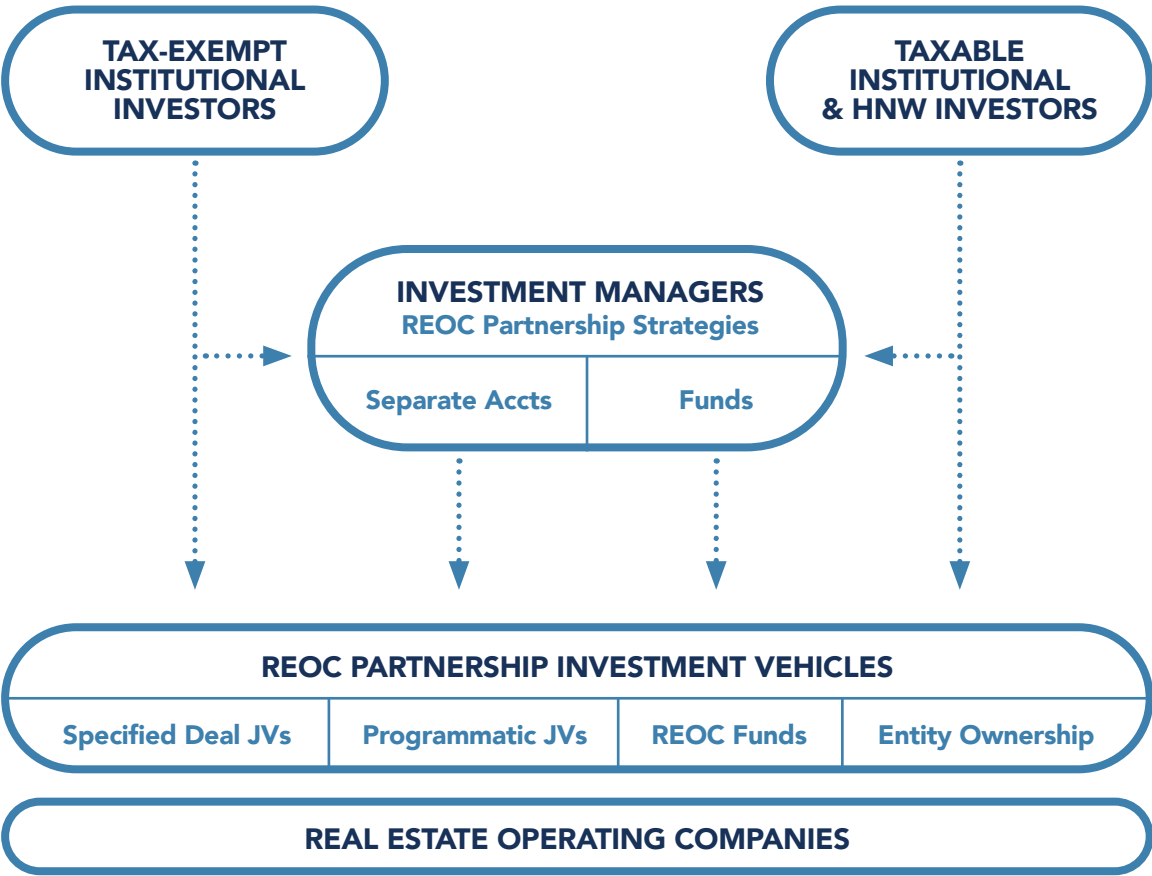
TAX-EXEMPT INSTITUTIONAL INVESTORS

TAXABLE INSTITUTIONAL & HNW INVESTORS

INVESTMENT MANAGERS
REOC Partnership Strategies

Separate Accts

Funds

REOC PARTNERSHIP INVESTMENT VEHICLES

Specified Deal JVs

Programmatic JVs

REOC Funds

Entity Ownership

REAL ESTATE OPERATING COMPANIES